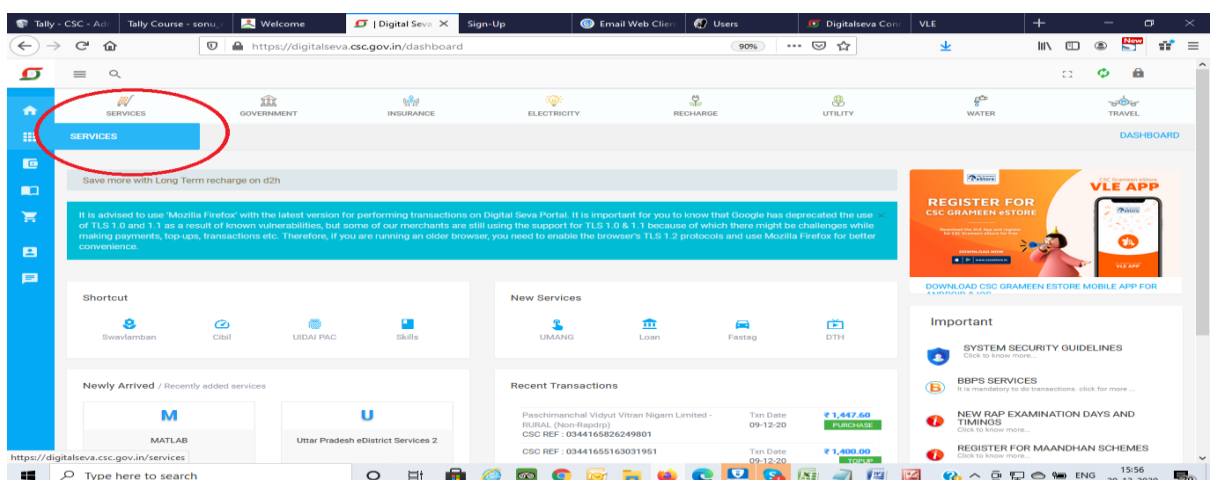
Tally - CSC - Ad | Tally Course - sonu | Welcome | | Digital Seva | Sign-Up | Email Web Clien | Users | Digitalseva Cons | VLE

https://digitalseva.csc.gov.in/dashboard

90%

SERVICES
GOVERNMENT
INSURANCE
ELECTRICITY
RECHARGE
UTILITY
WATER
TRAVEL

SERVICES

DASHBOARD

Save more with Long Term recharge on d2h

It is advised to use 'Mozilla Firefox' with the latest version for performing transactions on Digital Seva Portal. It is important for you to know that Google has deprecated the use of TLS 1.0 and 1.1 as a result of known vulnerabilities, but some of our merchants are still using the support for TLS 1.0 & 1.1 because of which there might be challenges while making payments, top-ups, transactions etc. Therefore, if you are running an older browser, you need to enable the browser's TLS 1.2 protocols and use Mozilla Firefox for better convenience.

REGISTER FOR CSC GRAMEEN eSTORE
VLE APP
CSC Grameen eStore
VLE APP
DOWNLOAD CSC GRAMEEN ESTORE MOBILE APP FOR

Shortcut
Swavlamban
Cibil
UIDAI PAC
Skills

New Services
UMANG
Loan
Fastag
DTH

Important
SYSTEM SECURITY GUIDELINES
Click to know more...
BBPS SERVICES
It is mandatory to do transactions. click for more ...
NEW RAP EXAMINATION DAYS AND TIMINGS
Click to know more...
REGISTER FOR MAANDHAN SCHEMES
Click to know more...

Newly Arrived / Recently added services
M
MATLAB
U
Uttar Pradesh eDistrict Services 2

Recent Transactions
Paschimanchal Vidyut Vitran Nigam Limited - RURAL (Non-Rapdrp)
CSC REF : 03441658262​49801
Txn Date 09-12-20
₹ 1,447.60
PURCHASE
CSC REF : 03441655163031951
Txn Date 09-12-20
₹ 1,400.00
TOPUP

https://digitalseva.csc.gov.in/services

Type here to search
ENG
15:56